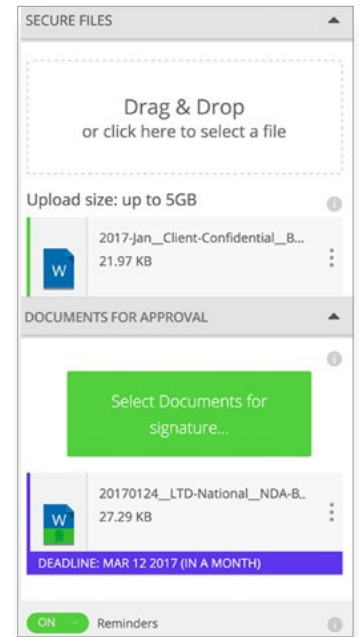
SECURE FILES

Drag & Drop
or click here to select a file

Upload size: up to 5GB

W
2017-Jan__Client-Confidential__B...
21.97 KB

DOCUMENTS FOR APPROVAL

Select Documents for signature...

W
20170124__LTD-National__NDA-B..
27.29 KB

DEADLINE: MAR 12 2017 (IN A MONTH)

ON
Reminders